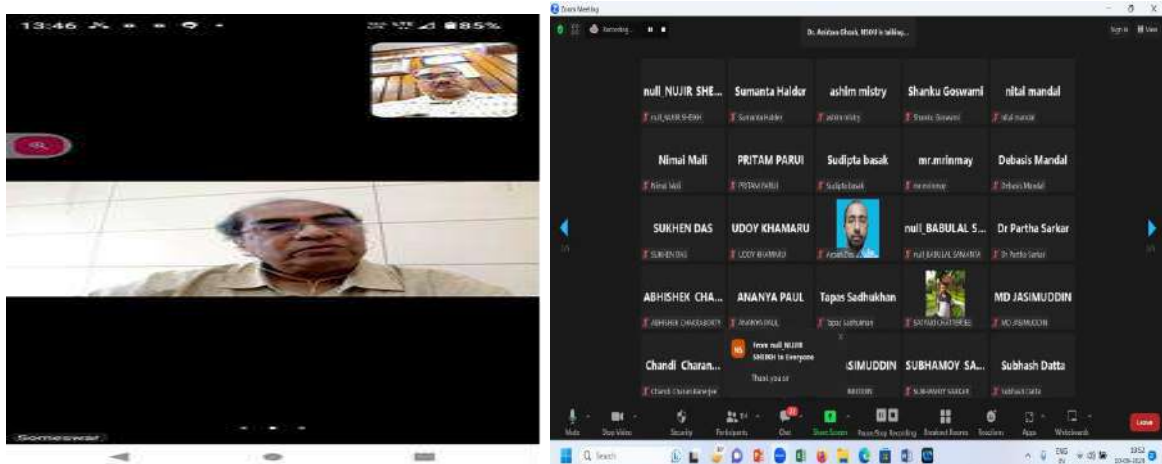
13:46

85%

Someswar

Zoom Meeting

Recording...

Dr. Anirban Ghosh, MSOU is talking...

Sign In

View

null_NUJIR SHE...
null_NUJIR SHEIKH

Sumanta Halder
Sumanta Halder

ashim mistry
ashim mistry

Shanku Goswami
Shanku Goswami

nital mandal
nital mandal

Nimai Mali
Nimai Mali

PRITAM PARUI
PRITAM PARUI

Sudipta basak
Sudipta basak

mr.mrinmay
mr.mrinmay

Debasis Mandal
Debasis Mandal

SUKHEN DAS
SUKHEN DAS

UDOY KHAMARU
UDOY KHAMARU

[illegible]

null_BABULAL S...
null_BABULAL SANATRA

Dr Partha Sarkar
Dr Partha Sarkar

ABHISHEK CHA...
ABHISHEK CHAKRABORTY

ANANYA PAUL
ANANYA PAUL

Topas Sadhukhan
Tapas Sadhukhan

SATYAKI CHATTERJEE

MD JASIMUDDIN
MD JASIMUDDIN

Chandi Charan...
Chandi Charan Banerjee

From null_NUJIR SHEIKH to Everyone
Thank you sir

...SIMUDDIN

SUBHAMOY SA...
SUBHAMOY SARKAR

Subhash Datta
Subhash Datta

Mute
Stop Video
Security
Participants
Chat
Share Screen
Pause/Stop Recording
Breakout Rooms
Reactions
Apps
Whiteboards
Leave

Search

ENG IN

13:52
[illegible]